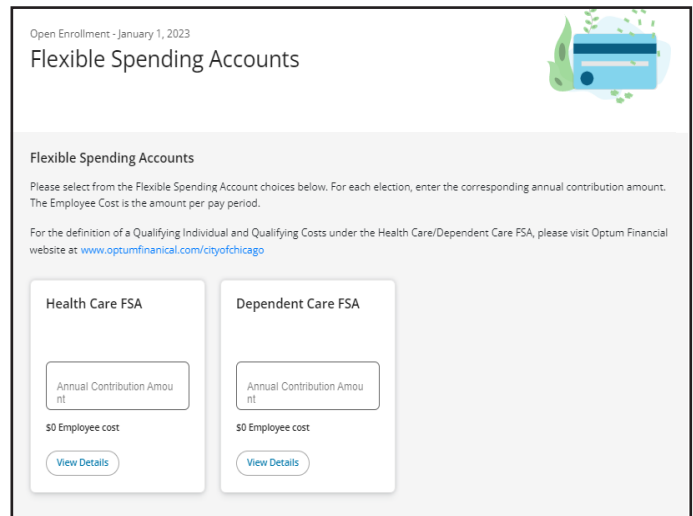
Open Enrollment - January 1, 2023

Flexible Spending Accounts

Flexible Spending Accounts

Please select from the Flexible Spending Account choices below. For each election, enter the corresponding annual contribution amount. The Employee Cost is the amount per pay period.

For the definition of a Qualifying Individual and Qualifying Costs under the Health Care/Dependent Care FSA, please visit Optum Financial website at www.optumfinanical.com/cityofchicago

Health Care FSA

Annual Contribution Amount

$0 Employee cost

View Details

Dependent Care FSA

Annual Contribution Amount

$0 Employee cost

View Details